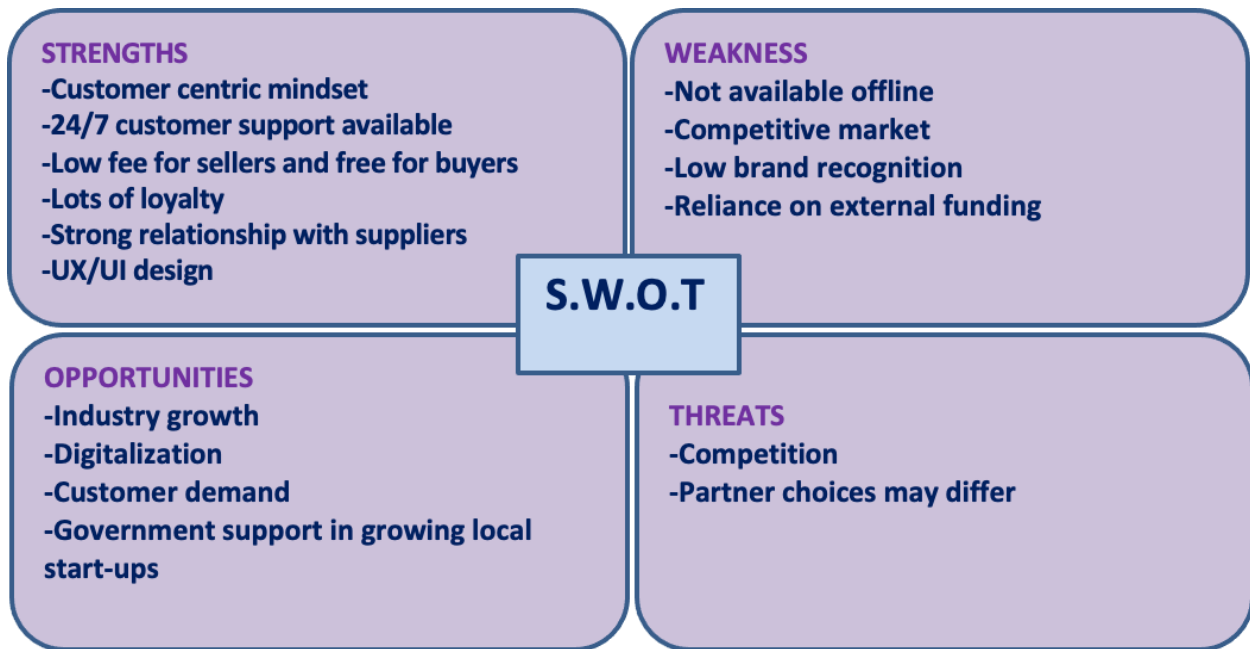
STRENGTHS
-Customer centric mindset
-24/7 customer support available
-Low fee for sellers and free for buyers
-Lots of loyalty
-Strong relationship with suppliers
-UX/UI design

WEAKNESS
-Not available offline
-Competitive market
-Low brand recognition
-Reliance on external funding

S.W.O.T

OPPORTUNITIES
-Industry growth
-Digitalization
-Customer demand
-Government support in growing local start-ups

THREATS
-Competition
-Partner choices may differ